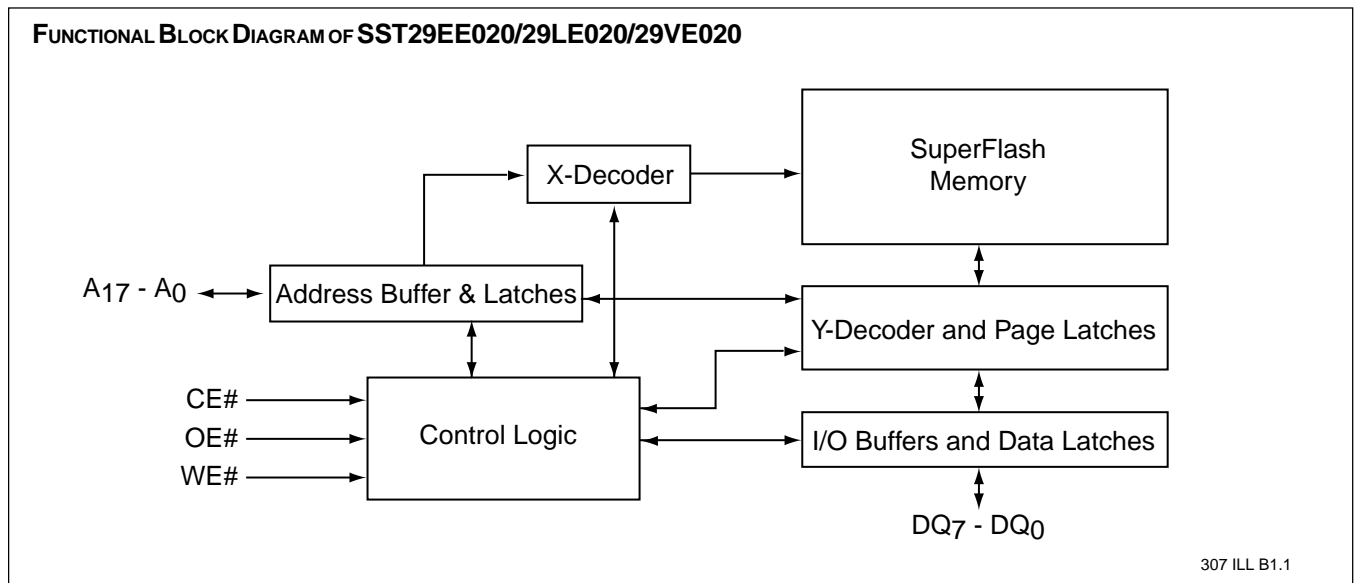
FUNCTIONAL BLOCK DIAGRAM OF SST29EE020/29LE020/29VE020

X-Decoder

SuperFlash Memory

$A_{17}$ - $A_0$

Address Buffer & Latches

Y-Decoder and Page Latches

CE#

OE#

WE#

Control Logic

I/O Buffers and Data Latches

$DQ_7$ - $DQ_0$

307 ILL B1.1